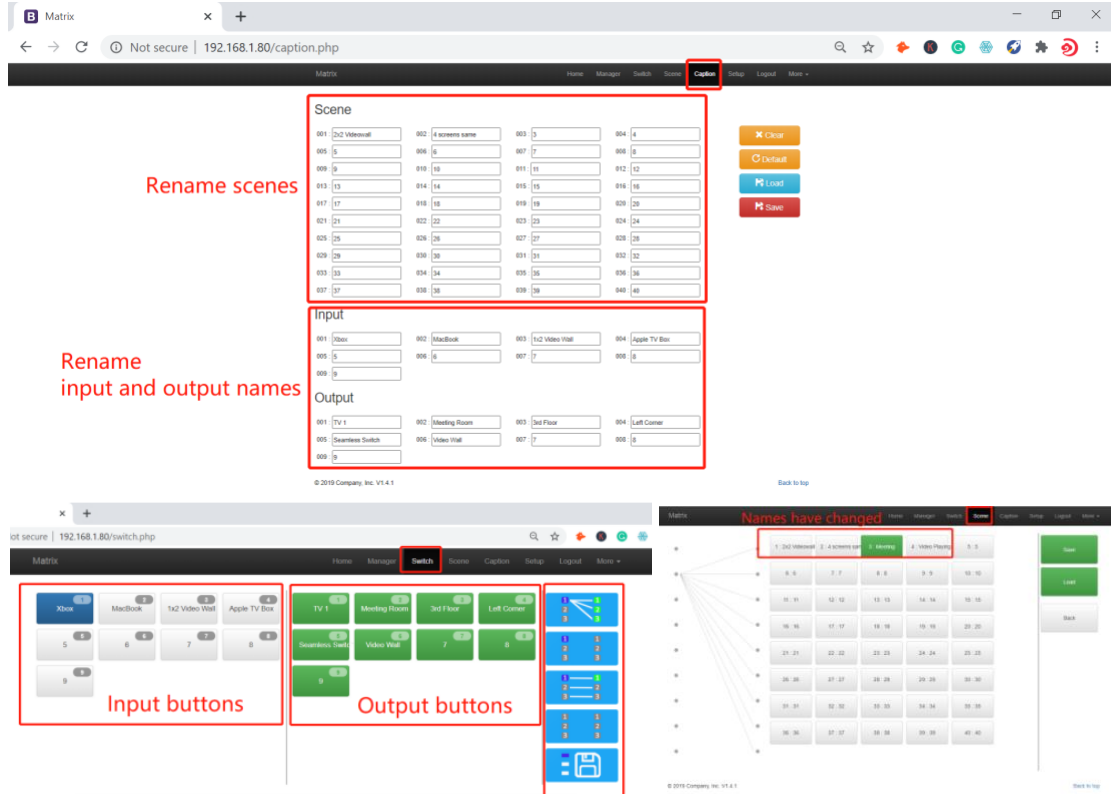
Matrix
Not secure | 192.168.1.80/caption.php

Matrix Home Manager Switch Scene Caption Setup Logout More

Scene

| 001 | 2x2 Videowall | 002 | 4 screens same | 003 | 3 | 004 | 4 |
|---|---|---|---|---|---|---|---|
| 005 | 5 | 006 | 6 | 007 | 7 | 008 | 8 |
| 009 | 9 | 010 | 10 | 011 | 11 | 012 | 12 |
| 013 | 13 | 014 | 14 | 015 | 15 | 016 | 16 |
| 017 | 17 | 018 | 18 | 019 | 19 | 020 | 20 |
| 021 | 21 | 022 | 22 | 023 | 23 | 024 | 24 |
| 025 | 25 | 026 | 26 | 027 | 27 | 028 | 28 |
| 029 | 29 | 030 | 30 | 031 | 31 | 032 | 32 |
| 033 | 33 | 034 | 34 | 035 | 35 | 036 | 36 |
| 037 | 37 | 038 | 38 | 039 | 39 | 040 | 40 |

Clear
Default
Load
Save

Rename scenes

Input

| 001 | Xbox | 002 | MacBook | 003 | 1x2 Video Wall | 004 | Apple TV Box |
|---|---|---|---|---|---|---|---|
| 005 | 5 | 006 | 6 | 007 | 7 | 008 | 8 |
| 009 | 9 | | | | | | |

Rename
input and output names

Output

| 001 | TV 1 | 002 | Meeting Room | 003 | 3rd Floor | 004 | Left Corner |
|---|---|---|---|---|---|---|---|
| 005 | Seamless Switch | 006 | Video Wall | 007 | 7 | 008 | 8 |
| 009 | 9 | | | | | | |

© 2019 Company, Inc. V1.4.1
Back to top

Not secure | 192.168.1.80/switch.php
Matrix Home Manager Switch Scene Caption Setup Logout More

Xbox 1 MacBook 2 1x2 Video Wall 3 Apple TV Box 4
5 5 6 6 7 7 8 8
9 9
Input buttons

TV 1 1 Meeting Room 2 3rd Floor 3 Left Corner 4
Seamless Switc 5 Video Wall 6 7 7 8 8
9 9
Output buttons

Matrix Home Manager Switch Scene Caption Setup Logout More
Names have changed
1 : 2x2 Videowall 2 : 4 screens sam 3 : Meeting 4 : Video Playing 5 : 5
6 : 6 7 : 7 8 : 8 9 : 9 10 : 10
11 : 11 12 : 12 13 : 13 14 : 14 15 : 15
16 : 16 17 : 17 18 : 18 19 : 19 20 : 20
21 : 21 22 : 22 23 : 23 24 : 24 25 : 25
26 : 26 27 : 27 28 : 28 29 : 29 30 : 30
31 : 31 32 : 32 33 : 33 34 : 34 35 : 35
36 : 36 37 : 37 38 : 38 39 : 39 40 : 40
Save
Load
Back
© 2019 Company, Inc. V1.4.1
Back to top